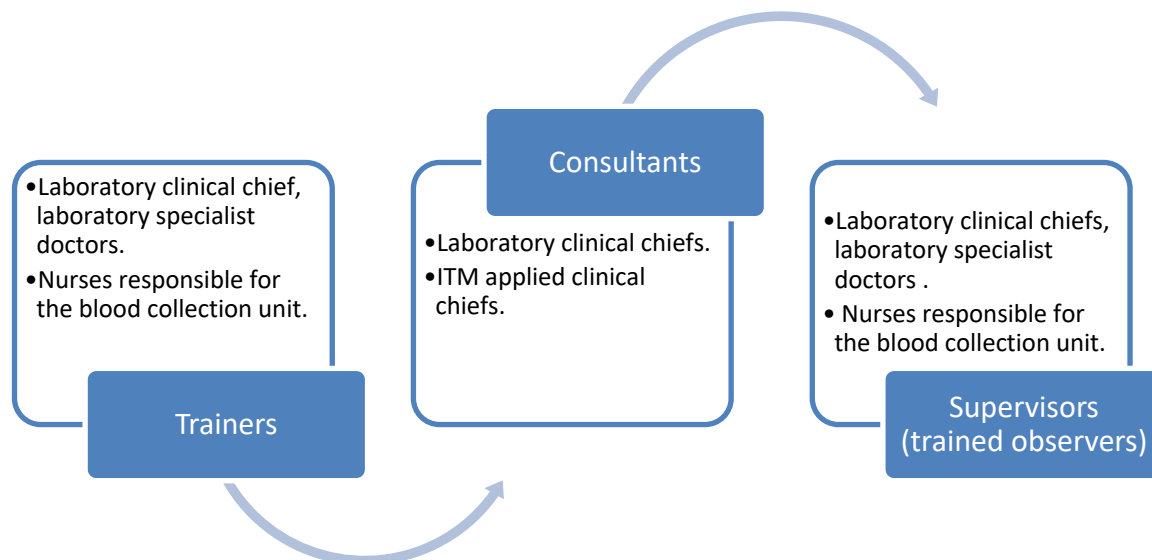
•Laboratory clinical chief, laboratory specialist doctors.
•Nurses responsible for the blood collection unit.

Trainers

Consultants

•Laboratory clinical chiefs.
•ITM applied clinical chiefs.

•Laboratory clinical chiefs, laboratory specialist doctors .
• Nurses responsible for the blood collection unit.

Supervisors (trained observers)